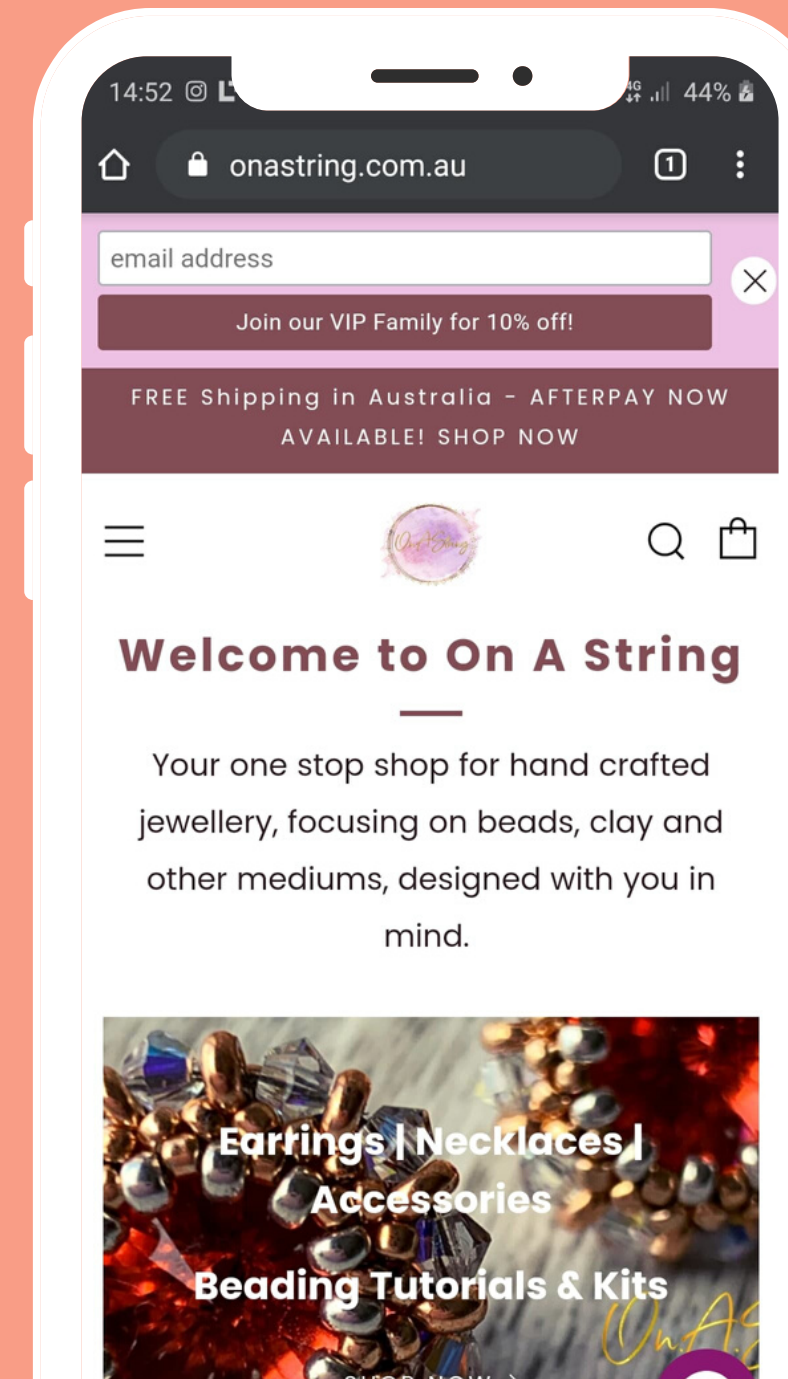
14:52 44%

onastring.com.au

1

email address

Join our VIP Family for 10% off!

FREE Shipping in Australia - AFTERPAY NOW AVAILABLE! SHOP NOW

On A String

Welcome to On A String

Your one stop shop for hand crafted jewellery, focusing on beads, clay and other mediums, designed with you in mind.

Earrings | Necklaces | Accessories

Beading Tutorials & Kits

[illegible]